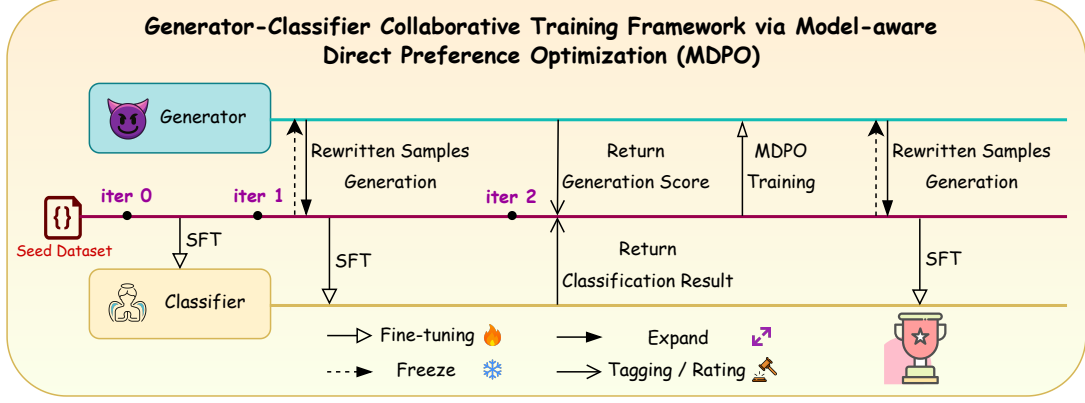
Generator-Classifier Collaborative Training Framework via Model-aware Direct Preference Optimization (MDPO)

Generator

Rewritten Samples Generation

Return Generation Score

MDPO Training

Rewritten Samples Generation

{}

Seed Dataset

iter 0

iter 1

iter 2

SFT

SFT

Return Classification Result

SFT

Classifier

Fine-tuning

Expand

Freeze

Tagging / Rating